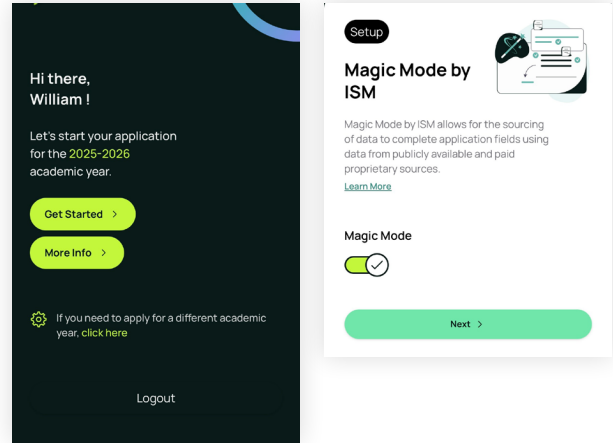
Hi there,
William !

Let's start your application for the 2025-2026 academic year.

Get Started >

More Info >

If you need to apply for a different academic year, click here

Logout

Setup

Magic Mode by ISM

Magic Mode by ISM allows for the sourcing of data to complete application fields using data from publicly available and paid proprietary sources.

Learn More

Magic Mode

Next >